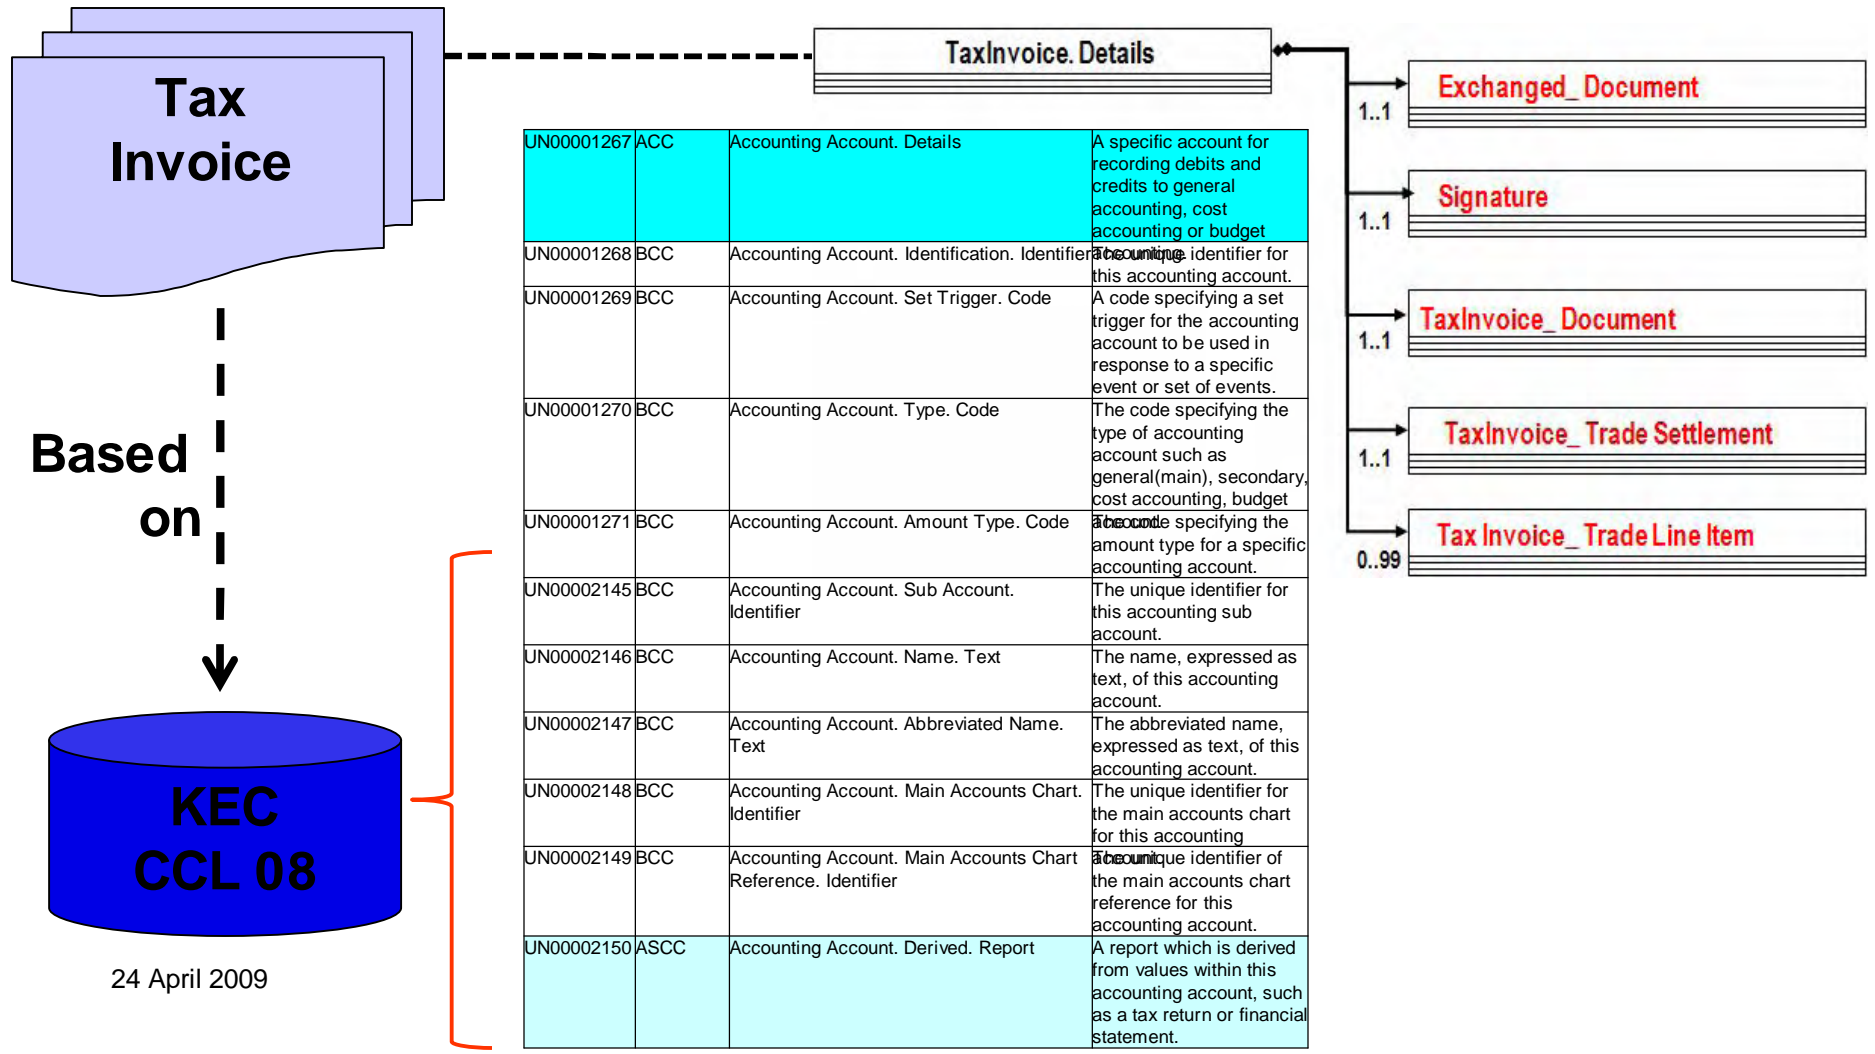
Tax Invoice

Based on

KEC CCL 08

24 April 2009

TaxInvoice. Details

1..1 Exchanged_ Document

1..1 Signature

1..1 TaxInvoice_ Document

1..1 TaxInvoice_ Trade Settlement

0..99 Tax Invoice_ Trade Line Item

| | | | |
|---|---|---|---|
| UN00001267 | ACC | Accounting Account. Details | A specific account for recording debits and credits to general accounting, cost accounting or budget |
| UN00001268 | BCC | Accounting Account. Identification. Identifier | The unique identifier for this accounting account. |
| UN00001269 | BCC | Accounting Account. Set Trigger. Code | A code specifying a set trigger for the accounting account to be used in response to a specific event or set of events. |
| UN00001270 | BCC | Accounting Account. Type. Code | The code specifying the type of accounting account such as general(main), secondary, cost accounting, budget |
| UN00001271 | BCC | Accounting Account. Amount Type. Code | The code specifying the amount type for a specific accounting account. |
| UN00002145 | BCC | Accounting Account. Sub Account. Identifier | The unique identifier for this accounting sub account. |
| UN00002146 | BCC | Accounting Account. Name. Text | The name, expressed as text, of this accounting account. |
| UN00002147 | BCC | Accounting Account. Abbreviated Name. Text | The abbreviated name, expressed as text, of this accounting account. |
| UN00002148 | BCC | Accounting Account. Main Accounts Chart. Identifier | The unique identifier for the main accounts chart for this accounting |
| UN00002149 | BCC | Accounting Account. Main Accounts Chart Reference. Identifier | The unique identifier of the main accounts chart reference for this accounting account. |
| UN00002150 | ASCC | Accounting Account. Derived. Report | A report which is derived from values within this accounting account, such as a tax return or financial statement. |